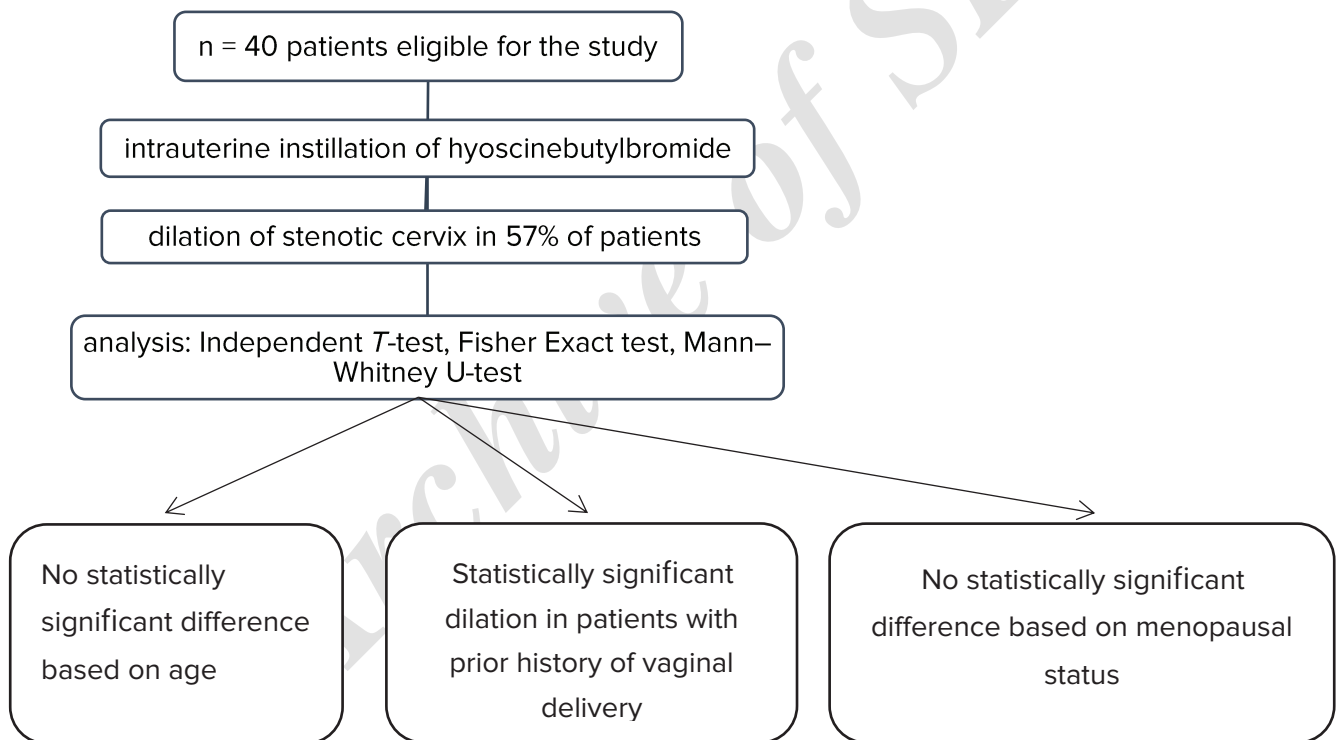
n = 40 patients eligible for the study

intrauterine instillation of hyoscinebutylbromide

dilation of stenotic cervix in 57% of patients

analysis: Independent T-test, Fisher Exact test, Mann–Whitney U-test

No statistically significant difference based on age

Statistically significant dilation in patients with prior history of vaginal delivery

No statistically significant difference based on menopausal status

Archive of SID